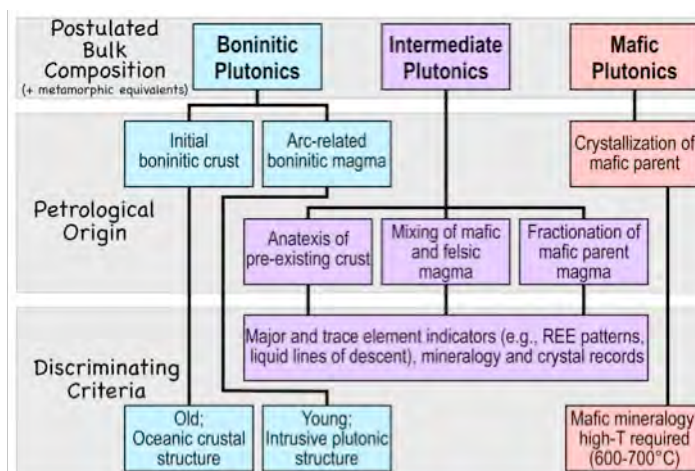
Postulated Bulk Composition
(+ metamorphic equivalents)

Boninitic Plutonics

Intermediate Plutonics

Mafic Plutonics

Initial boninitic crust

Arc-related boninitic magma

Crystallization of mafic parent

Petrological Origin

Anatexis of pre-existing crust

Mixing of mafic and felsic magma

Fractionation of mafic parent magma

Major and trace element indicators (e.g., REE patterns, liquid lines of descent), mineralogy and crystal records

Discriminating Criteria

Old; Oceanic crustal structure

Young; Intrusive plutonic structure

Mafic mineralogy high-T required (600-700°C)